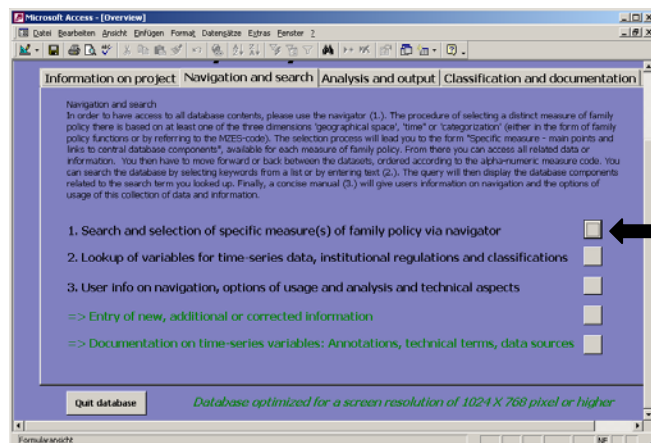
Microsoft Access - [Overview]

Datei Bearbeiten Ansicht Einfügen Format Datensätze Extras Fenster ?

Information on project | Navigation and search | Analysis and output | Classification and documentation

Navigation and search
In order to have access to all database contents, please use the navigator (1.). The procedure of selecting a distinct measure of family policy there is based on at least one of the three dimensions 'geographical space', 'time' or 'categorization' (either in the form of family policy functions or by referring to the MZES-code). The selection process will lead you to the form "Specific measure - main points and links to central database components", available for each measure of family policy. From there you can access all related data or information. You then have to move forward or back between the datasets, ordered according to the alpha-numeric measure code. You can search the database by selecting keywords from a list or by entering text (2.). The query will then display the database components related to the search term you looked up. Finally, a concise manual (3.) will give users information on navigation and the options of usage of this collection of data and information.

1. Search and selection of specific measure(s) of family policy via navigator

2. Lookup of variables for time-series data, institutional regulations and classifications

3. User info on navigation, options of usage and analysis and technical aspects

=> Entry of new, additional or corrected information

=> Documentation on time-series variables: Annotations, technical terms, data sources

Quit database

Database optimized for a screen resolution of 1024 X 768 pixel or higher

Formularansicht

NF